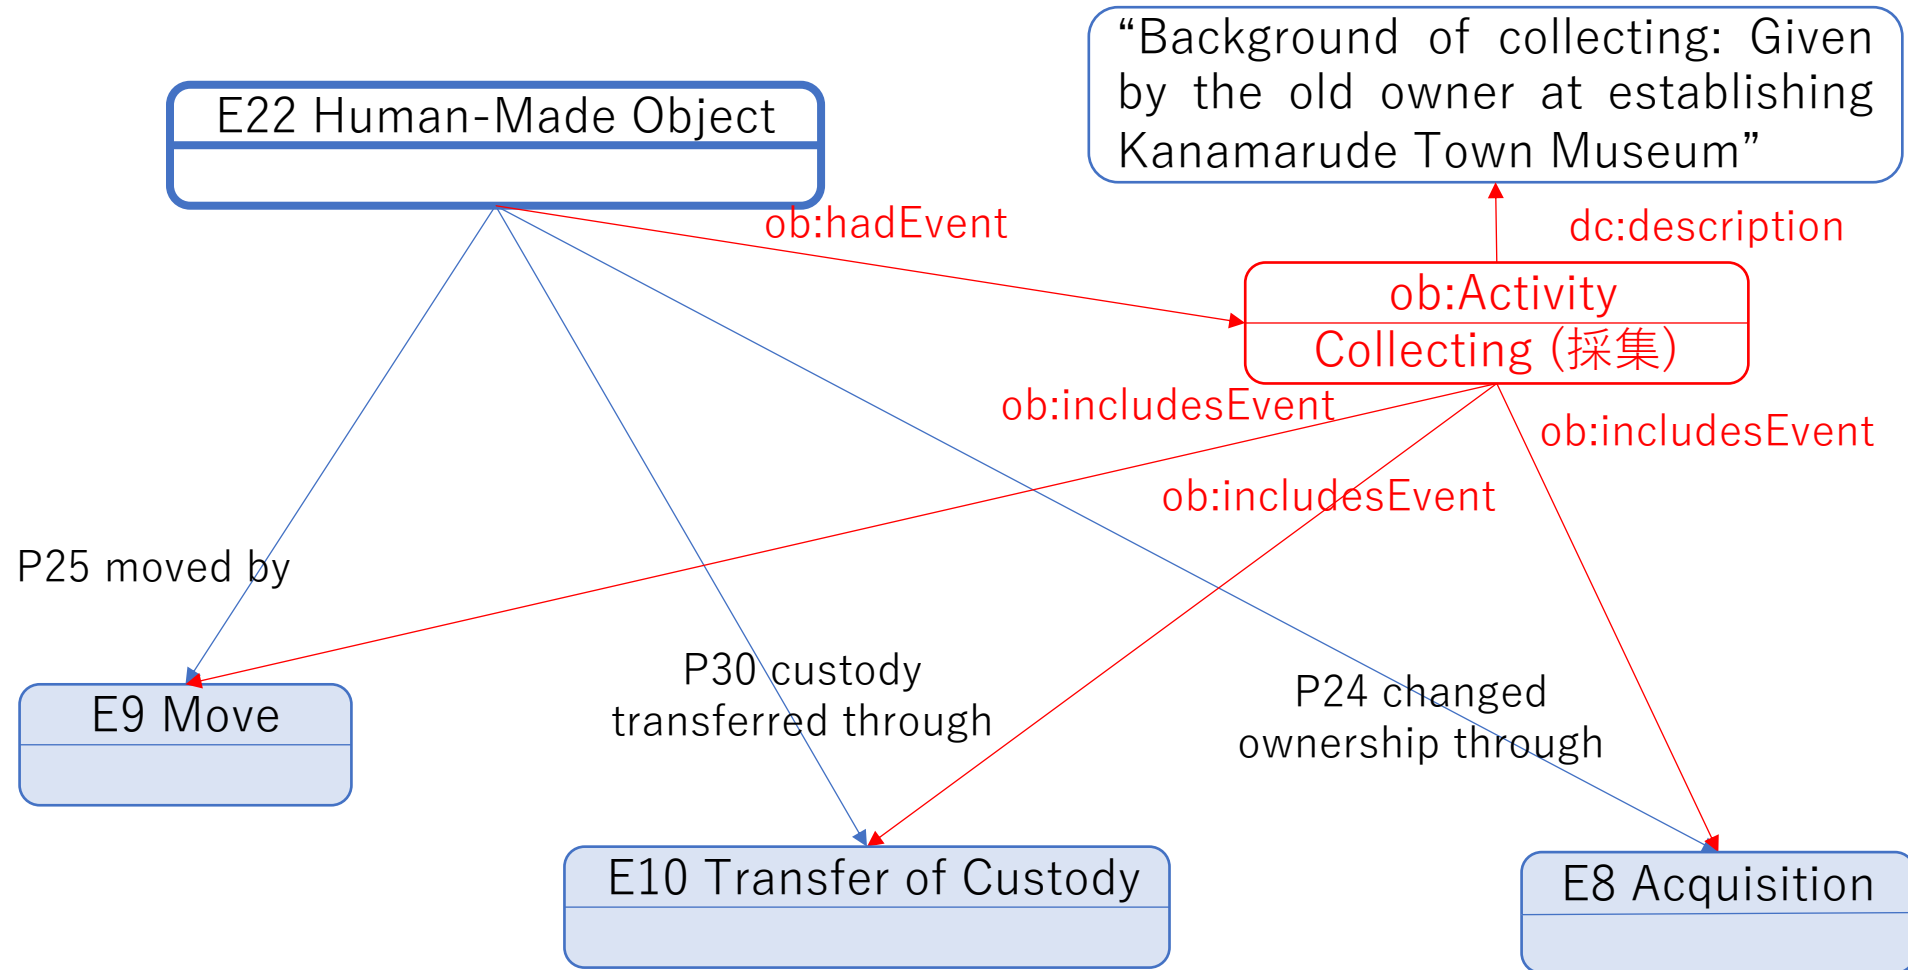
E22 Human-Made Object

“Background of collecting: Given by the old owner at establishing Kanamarude Town Museum”

ob:hadEvent

dc:description

ob:Activity
Collecting (採集)

ob:includesEvent

ob:includesEvent

ob:includesEvent

P25 moved by

P30 custody transferred through

P24 changed ownership through

E9 Move

E10 Transfer of Custody

E8 Acquisition